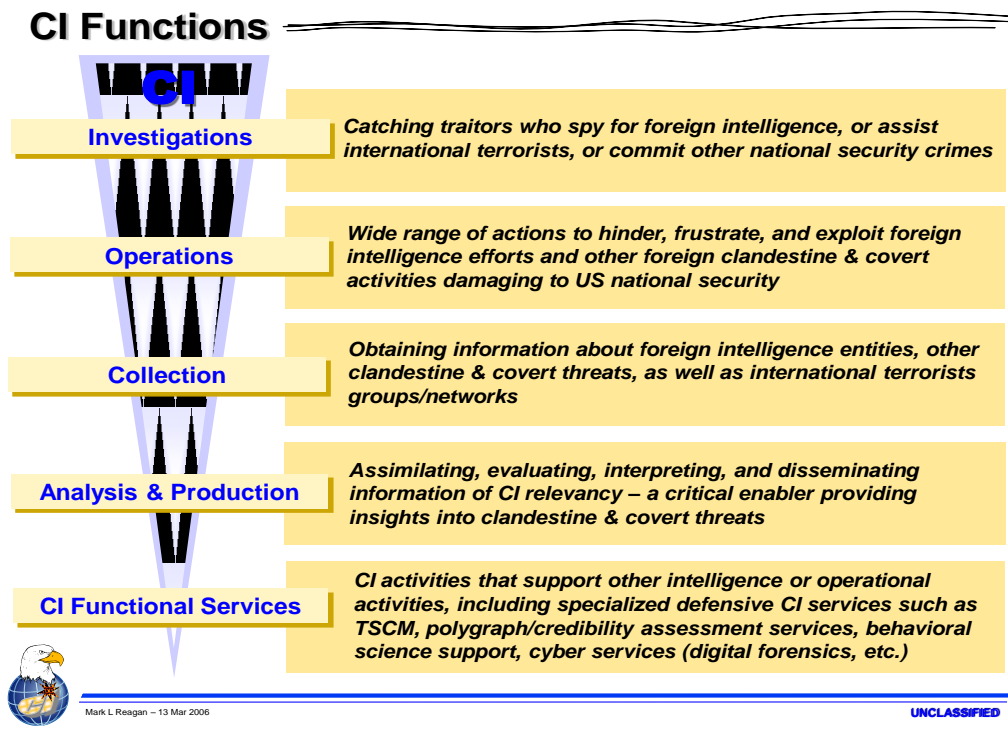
CI Functions

CI

Investigations

Catching traitors who spy for foreign intelligence, or assist international terrorists, or commit other national security crimes

Operations

Wide range of actions to hinder, frustrate, and exploit foreign intelligence efforts and other foreign clandestine & covert activities damaging to US national security

Collection

Obtaining information about foreign intelligence entities, other clandestine & covert threats, as well as international terrorists groups/networks

Analysis & Production

Assimilating, evaluating, interpreting, and disseminating information of CI relevancy – a critical enabler providing insights into clandestine & covert threats

CI Functional Services

CI activities that support other intelligence or operational activities, including specialized defensive CI services such as TSCM, polygraph/credibility assessment services, behavioral science support, cyber services (digital forensics, etc.)

Mark L Reagan – 13 Mar 2006

UNCLASSIFIED